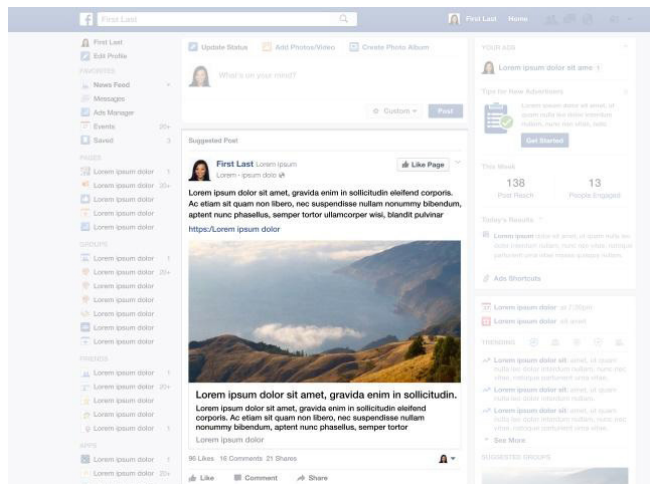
First Last

First Last Home

First Last
Edit Profile
FAVORITES
News Feed
Messages
Ads Manager
Events 20+
Saved 3
PAGES
Lorem ipsum dolor 1
Lorem ipsum dolor 20+
Lorem ipsum dolor
Lorem ipsum dolor
Lorem ipsum dolor
GROUPS
Lorem ipsum dolor 1
Lorem ipsum dolor 20+
Lorem ipsum dolor
Lorem ipsum dolor
Lorem ipsum dolor
Lorem ipsum dolor
Lorem ipsum dolor
FRIENDS
Lorem ipsum dolor 1
Lorem ipsum dolor 20+
Lorem ipsum dolor
Lorem ipsum dolor
Lorem ipsum dolor
APPS
Lorem ipsum dolor 1
Lorem ipsum dolor 20+

Update Status Add Photos/Video Create Photo Album
What's on your mind?
Custom Post

Suggested Post
First Last Lorem ipsum
Lorem - ipsum dolor
Like Page
Lorem ipsum dolor sit amet, gravida enim in sollicitudin eleifend corporis. Ac etiam sit quam non libero, nec suspendisse nullam nonummy bibendum, aptent nunc phasellus, semper tortor ullamcorper wisi, blandit pulvinar
https:/Lorem ipsum dolor
Lorem ipsum dolor sit amet, gravida enim in sollicitudin.
Lorem ipsum dolor sit amet, gravida enim in sollicitudin eleifend corporis. Ac etiam sit quam non libero, nec suspendisse nullam nonummy bibendum, aptent nunc phasellus, semper tortor
Lorem ipsum dolor
96 Likes 16 Comments 21 Shares
Like Comment Share

YOUR ADS
Lorem ipsum dolor sit ame
Tips for New Advertisers
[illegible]
Get Started
This Week
138 Post Reach
13 People Engaged
Today's Results
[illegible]
Ads Shortcuts

Lorem ipsum dolor
Lorem ipsum dolor
TRENDING
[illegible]
See More
SUGGESTED GROUPS